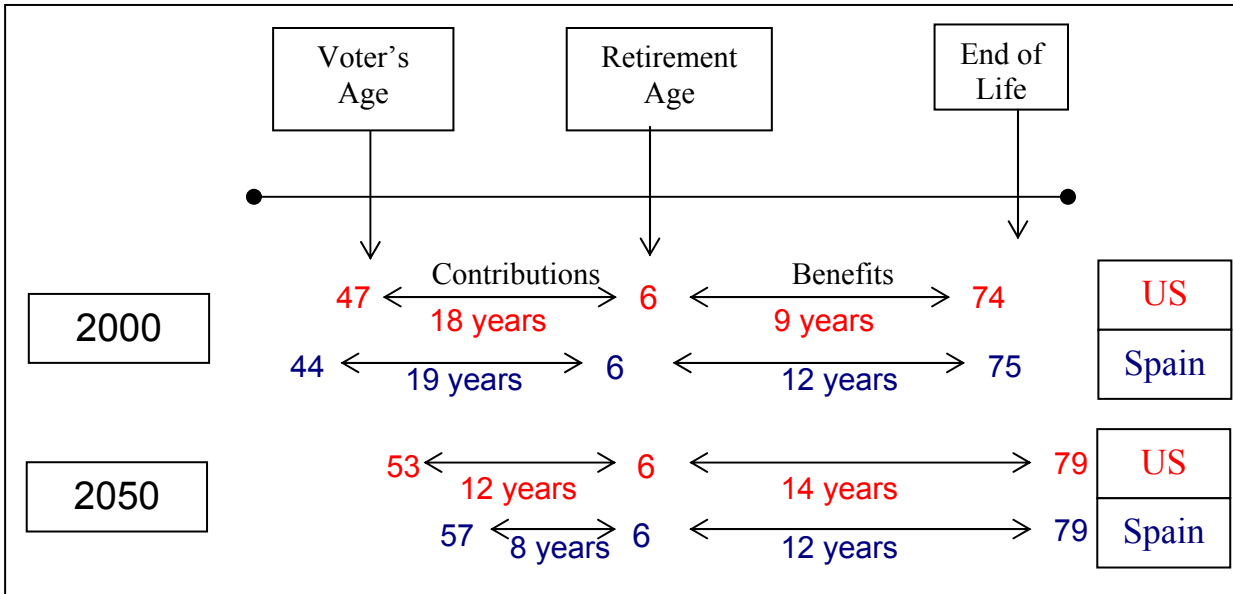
Voter's Age

Retirement Age

End of Life

Contributions

Benefits

2000

47 18 years 6 9 years 74

US

44 19 years 6 12 years 75

Spain

2050

53 12 years 6 14 years 79

US

57 8 years 6 12 years 79

Spain